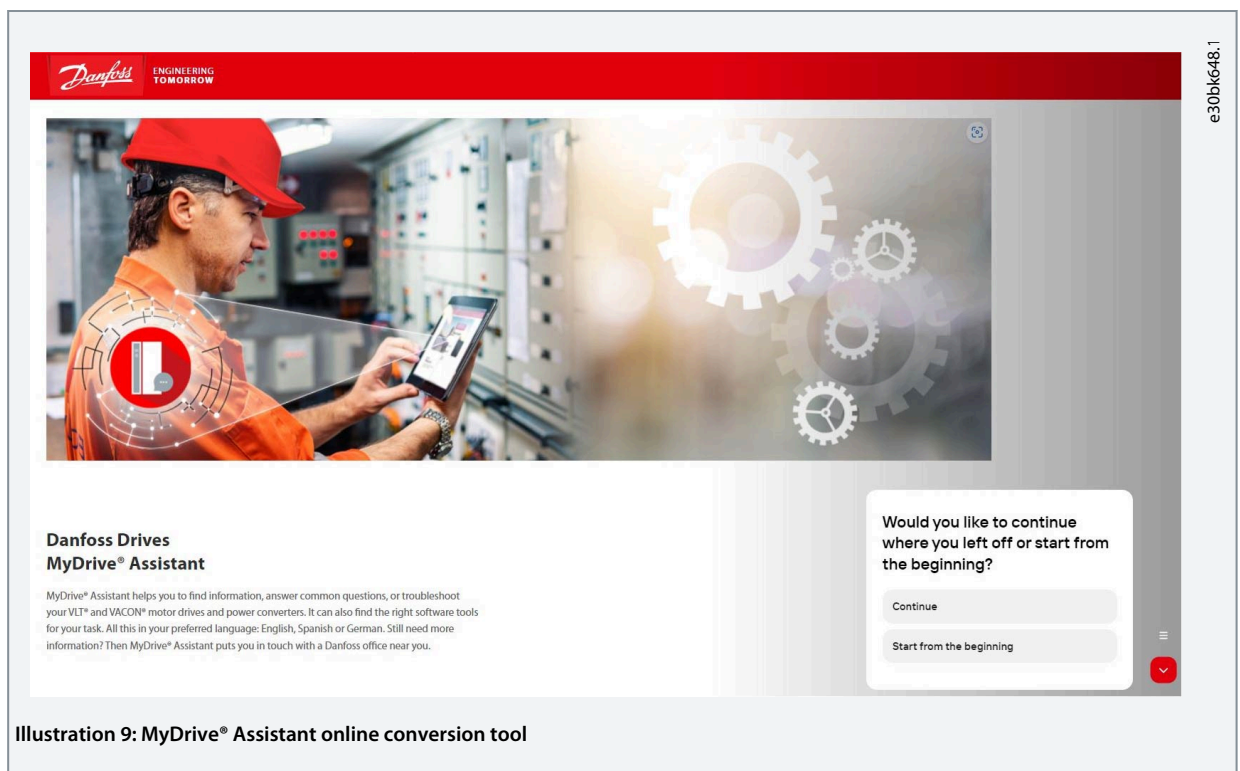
Danfoss ENGINEERING TOMORROW

e30bk648.1

Danfoss Drives
MyDrive® Assistant

MyDrive® Assistant helps you to find information, answer common questions, or troubleshoot your VLT® and VACON® motor drives and power converters. It can also find the right software tools for your task. All this in your preferred language: English, Spanish or German. Still need more information? Then MyDrive® Assistant puts you in touch with a Danfoss office near you.

Would you like to continue where you left off or start from the beginning?

Continue

Start from the beginning

Illustration 9: MyDrive® Assistant online conversion tool